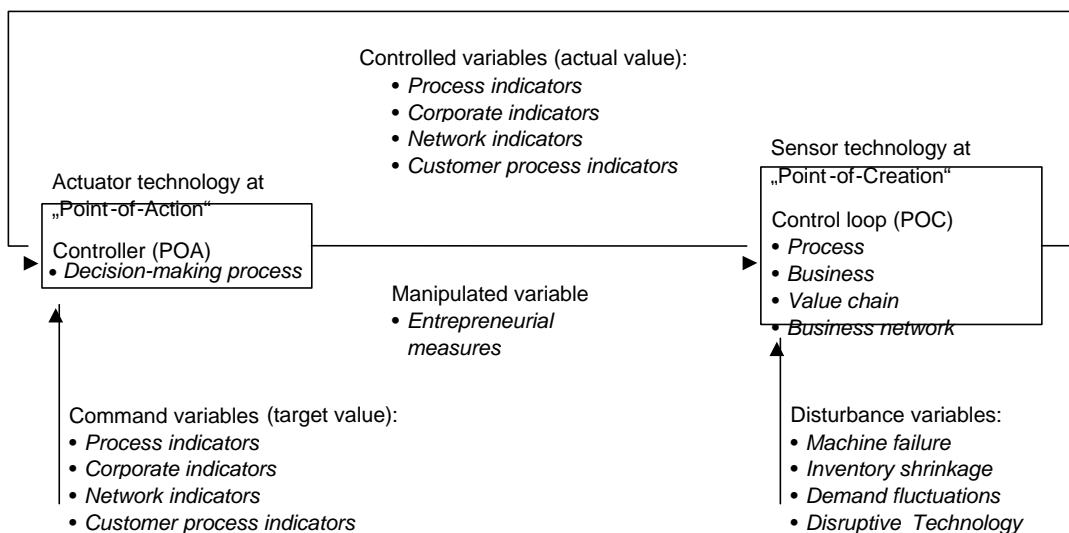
Controlled variables (actual value):
• Process indicators
• Corporate indicators
• Network indicators
• Customer process indicators

Actuator technology at „Point-of-Action“

Controller (POA)
• Decision-making process

Sensor technology at „Point-of-Creation“

Control loop (POC)
• Process
• Business
• Value chain
• Business network

Manipulated variable
• Entrepreneurial measures

Command variables (target value):
• Process indicators
• Corporate indicators
• Network indicators
• Customer process indicators

Disturbance variables:
• Machine failure
• Inventory shrinkage
• Demand fluctuations
• Disruptive Technology